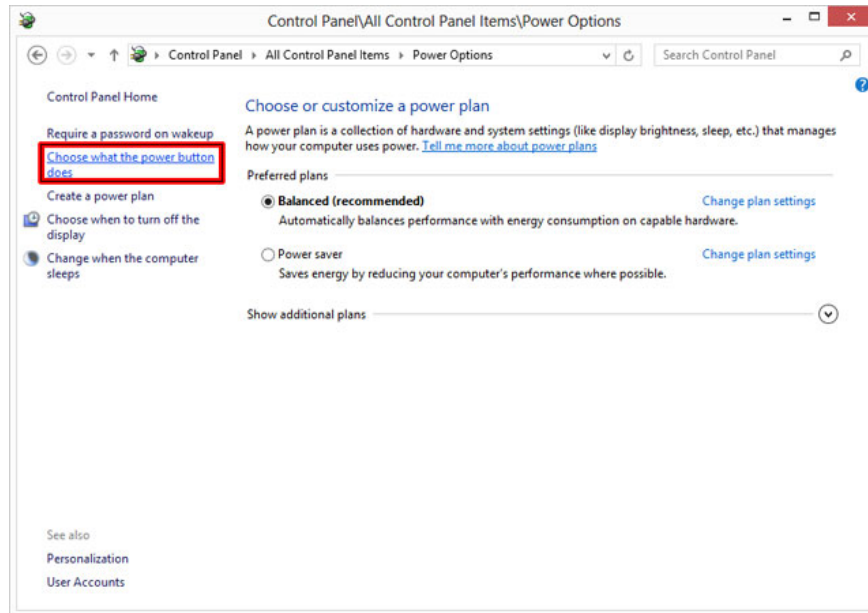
Control Panel\All Control Panel Items\Power Options

Control Panel ▸ All Control Panel Items ▸ Power Options

Search Control Panel

Control Panel Home

Require a password on wakeup

Choose what the power button does

Create a power plan

Choose when to turn off the display

Change when the computer sleeps

Choose or customize a power plan

A power plan is a collection of hardware and system settings (like display brightness, sleep, etc.) that manages how your computer uses power. Tell me more about power plans

Preferred plans

Balanced (recommended)

Automatically balances performance with energy consumption on capable hardware.

Change plan settings

Power saver

Saves energy by reducing your computer's performance where possible.

Change plan settings

Show additional plans

See also

Personalization

User Accounts